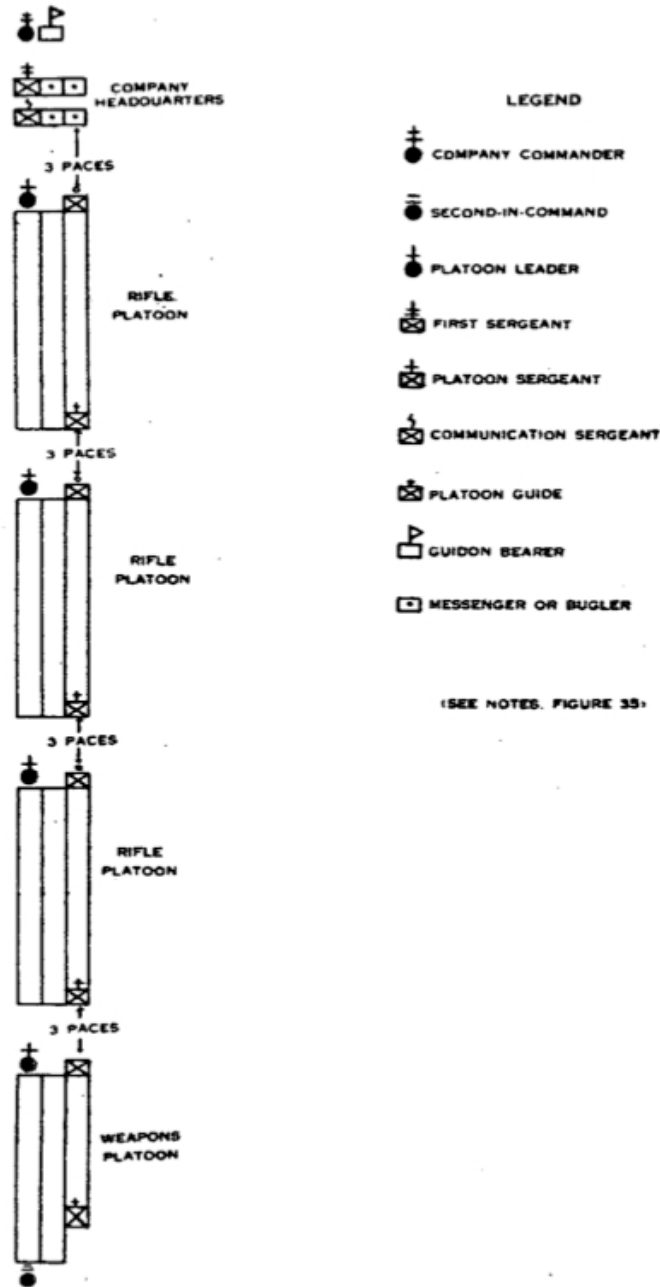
COMPANY HEADQUARTERS

3 PACES

RIFLE PLATOON

3 PACES

RIFLE PLATOON

3 PACES

RIFLE PLATOON

3 PACES

WEAPONS PLATOON

LEGEND

COMPANY COMMANDER

SECOND-IN-COMMAND

PLATOON LEADER

FIRST SERGEANT

PLATOON SERGEANT

COMMUNICATION SERGEANT

PLATOON GUIDE

GUIDON BEARER

MESSENGER OR BUGLER

(SEE NOTES, FIGURE 35)